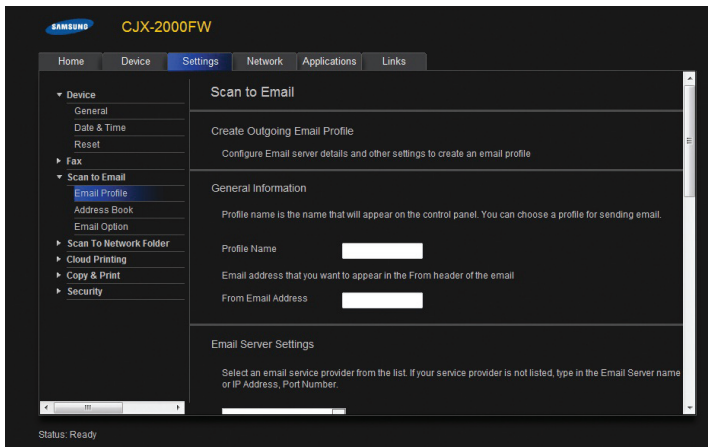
SAMSUNG CJX-2000FW

Home Device Settings Network Applications Links

▼ Device
General
Date & Time
Reset
▶ Fax
▼ Scan to Email
Email Profile
Address Book
Email Option
▶ Scan To Network Folder
▶ Cloud Printing
▶ Copy & Print
▶ Security

Scan to Email

Create Outgoing Email Profile

Configure Email server details and other settings to create an email profile

General Information

Profile name is the name that will appear on the control panel. You can choose a profile for sending email.

Profile Name

Email address that you want to appear in the From header of the email

From Email Address

Email Server Settings

Select an email service provider from the list. If your service provider is not listed, type in the Email Server name or IP Address, Port Number.

Status: Ready